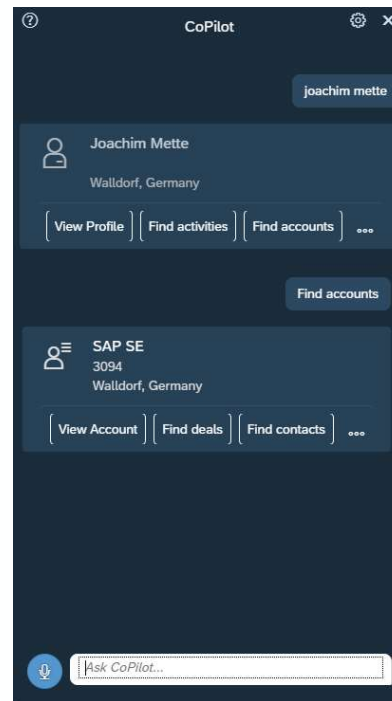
CoPilot

joachim mette

Joachim Mette
Walldorf, Germany

View Profile
Find activities
Find accounts
...

Find accounts

SAP SE
3094
Walldorf, Germany

View Account
Find deals
Find contacts
...

Ask CoPilot...